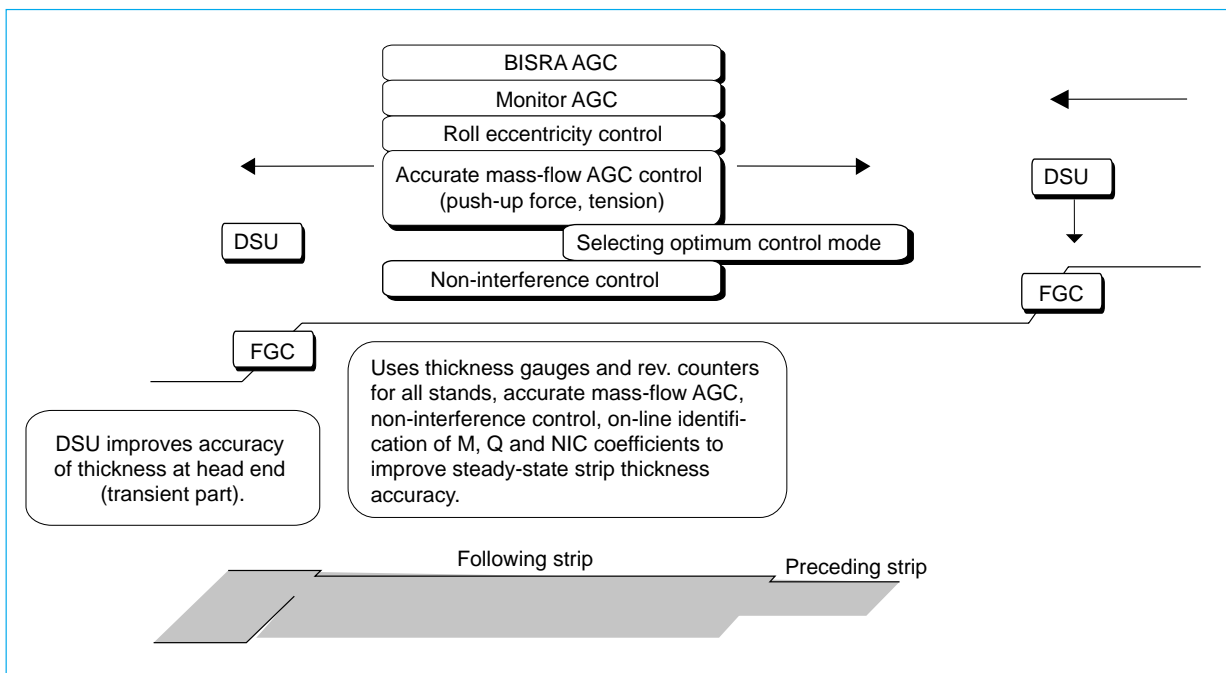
BISRA AGC

Monitor AGC

Roll eccentricity control

Accurate mass-flow AGC control (push-up force, tension)

Selecting optimum control mode

Non-interference control

DSU

DSU

FGC

FGC

Uses thickness gauges and rev. counters for all stands, accurate mass-flow AGC, non-interference control, on-line identification of M, Q and NIC coefficients to improve steady-state strip thickness accuracy.

DSU improves accuracy of thickness at head end (transient part).

Following strip

Preceding strip